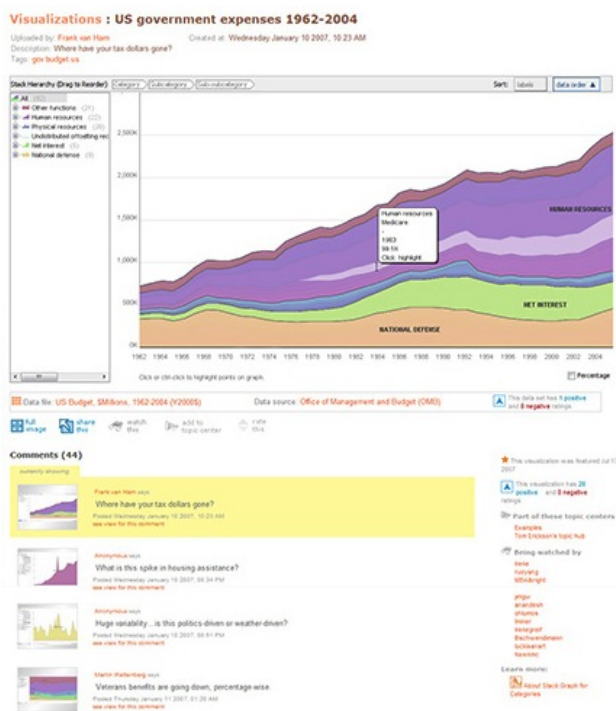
Visualizations : US government expenses 1962-2004

Uploaded by: Frank van Ham
Created at: Wednesday January 10 2007, 10:23 AM
Description: Where have your tax dollars gone?
Tags: gov budget us

Stack Hierarchy (Drag to Reorder) Category Subcategory Sub-subcategory
Sort: labels data order ▲

All (152)
Other functions (21)
Human resources (22)
Physical resources (35)
Undistributed offsetting rec
Net interest (5)
National defense (9)

2,500K
2,000K
1,500K
1,000K
500K
0K

Human resources
Medicare
-
1983
$61.5k
Click: highlight

HUMAN RESOURCES
NET INTEREST
NATIONAL DEFENSE

1962 1964 1966 1968 1970 1972 1974 1976 1978 1980 1982 1984 1986 1988 1990 1992 1994 1996 1998 2000 2002 2004

Click or ctrl-click to highlight points on graph.
Percentage

Data file: US Budget, $Millions, 1962-2004 (Y2000$)
Data source: Office of Management and Budget (OMB)
This data set has 1 positive and 8 negative ratings

full image
share this
watch this
add to topic center
rate this

Comments (44)

currently showing

Frank van Ham says
Where have your tax dollars gone?
Posted Wednesday January 10 2007, 10:23 AM
see view for this comment

Anonymous says
What is this spike in housing assistance?
Posted Wednesday January 10 2007, 09:34 PM
see view for this comment

Anonymous says
Huge variability... is this politics-driven or weather-driven?
Posted Wednesday January 10 2007, 09:51 PM
see view for this comment

Martin Wattenberg says
Veterans benefits are going down, percentage-wise
Posted Thursday January 11 2007, 01:28 AM
see view for this comment

This visualization was featured Jul 17 2007

This visualization has 28 positive and 8 negative ratings

Part of these topic centers
Examples
Tom Erickson's topic hub

Being watched by
ilele
rusyang
MBrubright
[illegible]
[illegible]
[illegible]
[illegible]
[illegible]
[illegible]
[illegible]
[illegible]

Learn more:
About Stack Graph for Categories